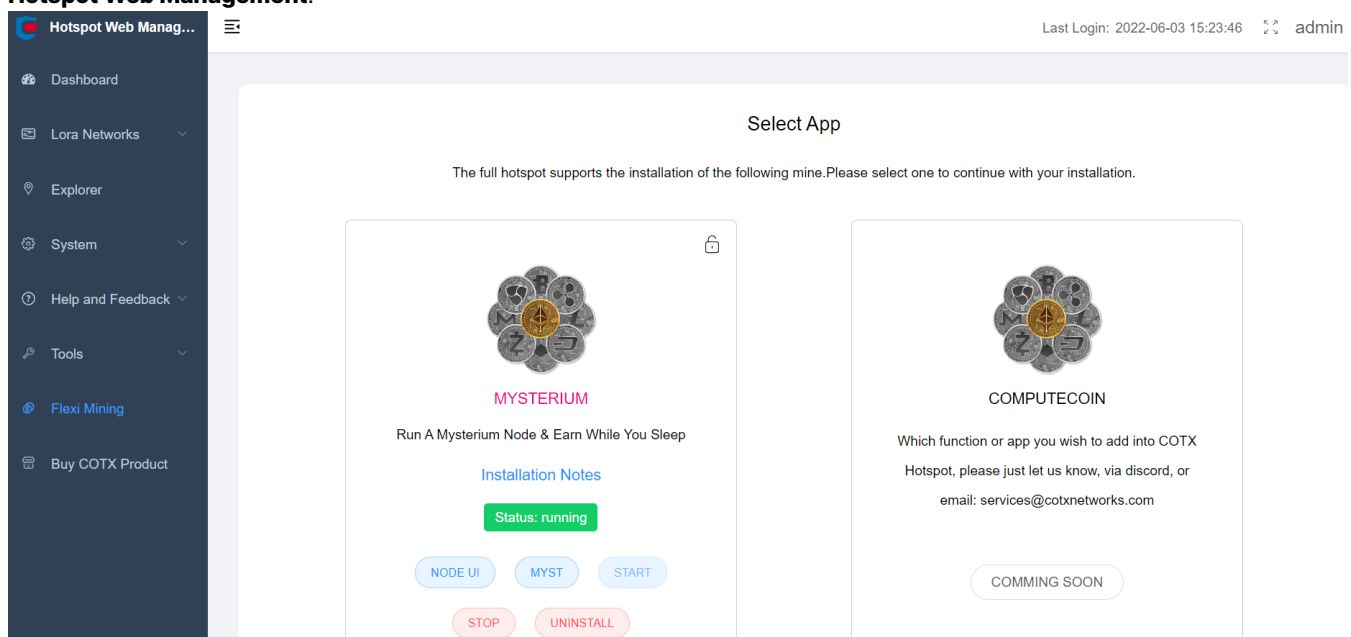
Hotspot Web Management:

Hotspot Web Manag...

Last Login: 2022-06-03 15:23:46 admin

Dashboard

Lora Networks

Explorer

System

Help and Feedback

Tools

Flexi Mining

Buy COTX Product

Select App

The full hotspot supports the installation of the following mine.Please select one to continue with your installation.

MYSTERIUM

Run A Mysterium Node & Earn While You Sleep

Installation Notes

Status: running

NODE UI MYST START

STOP UNINSTALL

COMPUTECOIN

Which function or app you wish to add into COTX Hotspot, please just let us know, via discord, or email: services@cotxnetworks.com

COMMING SOON